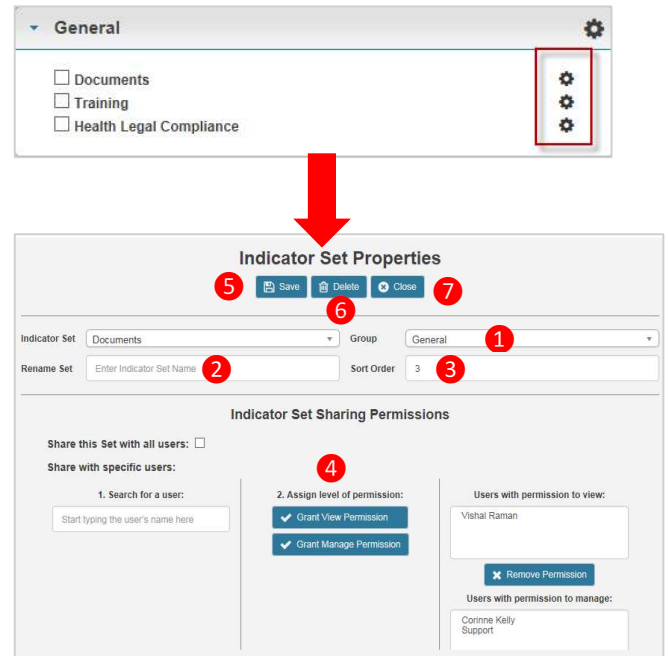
General

Documents
Training
Health Legal Compliance

Indicator Set Properties

5 Save Delete Close 7
6

Indicator Set Documents
Group General 1
Rename Set Enter Indicator Set Name 2
Sort Order 3 3

Indicator Set Sharing Permissions

Share this Set with all users:
Share with specific users:

4

1. Search for a user:
Start typing the user's name here

2. Assign level of permission:
Grant View Permission
Grant Manage Permission

Users with permission to view:
Vishal Raman
Remove Permission

Users with permission to manage:
Corinne Kelly
Support